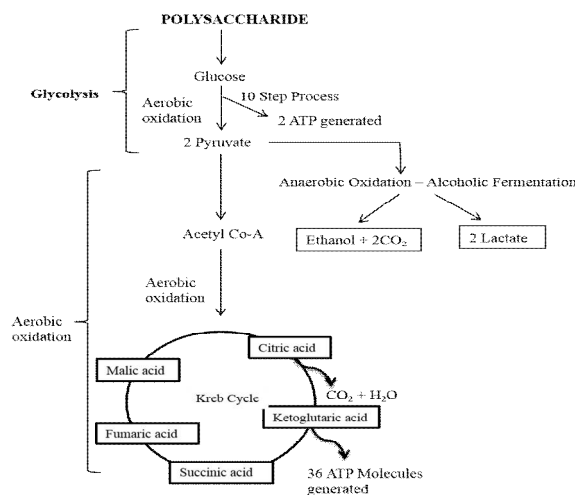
POLYSACCHARIDE

Glycolysis

Glucose

Aerobic oxidation

10 Step Process

2 ATP generated

2 Pyruvate

Anaerobic Oxidation – Alcoholic Fermentation

Acetyl Co-A

Ethanol + $2CO_2$

2 Lactate

Aerobic oxidation

Aerobic oxidation

Citric acid

Malic acid

$CO_2 + H_2O$

Kreb Cycle

Ketoglutaric acid

Fumaric acid

Succinic acid

36 ATP Molecules generated